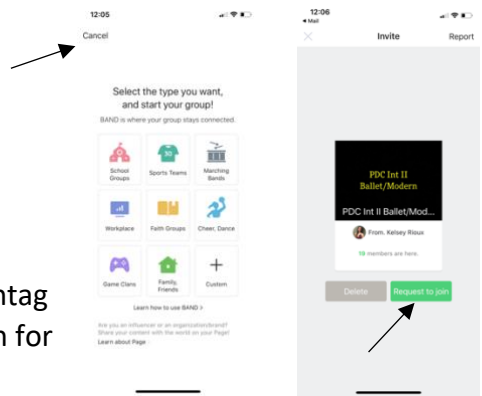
12:05

Cancel

Select the type you want, and start your group!

BAND is where your group stays connected.

School Groups

Sports Teams

Marching Bands

Workplace

Faith Groups

Cheer, Dance

Game Clans

Family, Friends

Custom

Learn how to use BAND >

Are you an influencer or an organization/brand? Share your content with the world on your Page!

Learn about Page

ntag

n for

12:06

◂ Mail

Invite

Report

PDC Int II Ballet/Modern

PDC Int II Ballet/Mod...

From. Kelsey Rioux

15 members are here.

Delete

Request to join